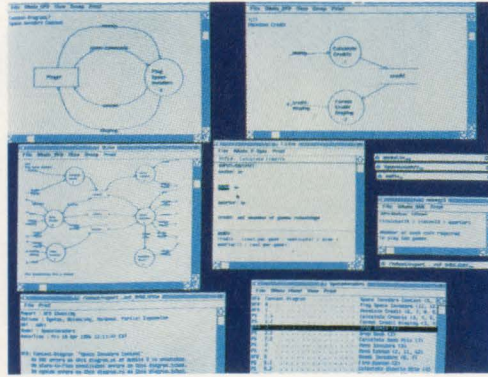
File Edit DFD View Group Print

Context Diagram
Space Invaders Context

Player

game-commands

Play Space Invaders
0

display

File Edit DFD View Group Print

1/1
Maintain Credit

money

Calculate Credit
1.1

credit

credit display

Convert Credit Display
1.2

File Edit DFD View Group Print

File Edit DD Spec Print

Credit
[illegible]

File Edit DD Spec Print

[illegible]

File Edit

Report : DFD Checking
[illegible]

File Edit View Print

Context Diagram
Space Invaders Context
Play Space Invaders
Maintain Credit
Calculate Credit
Convert Credit Display
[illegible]